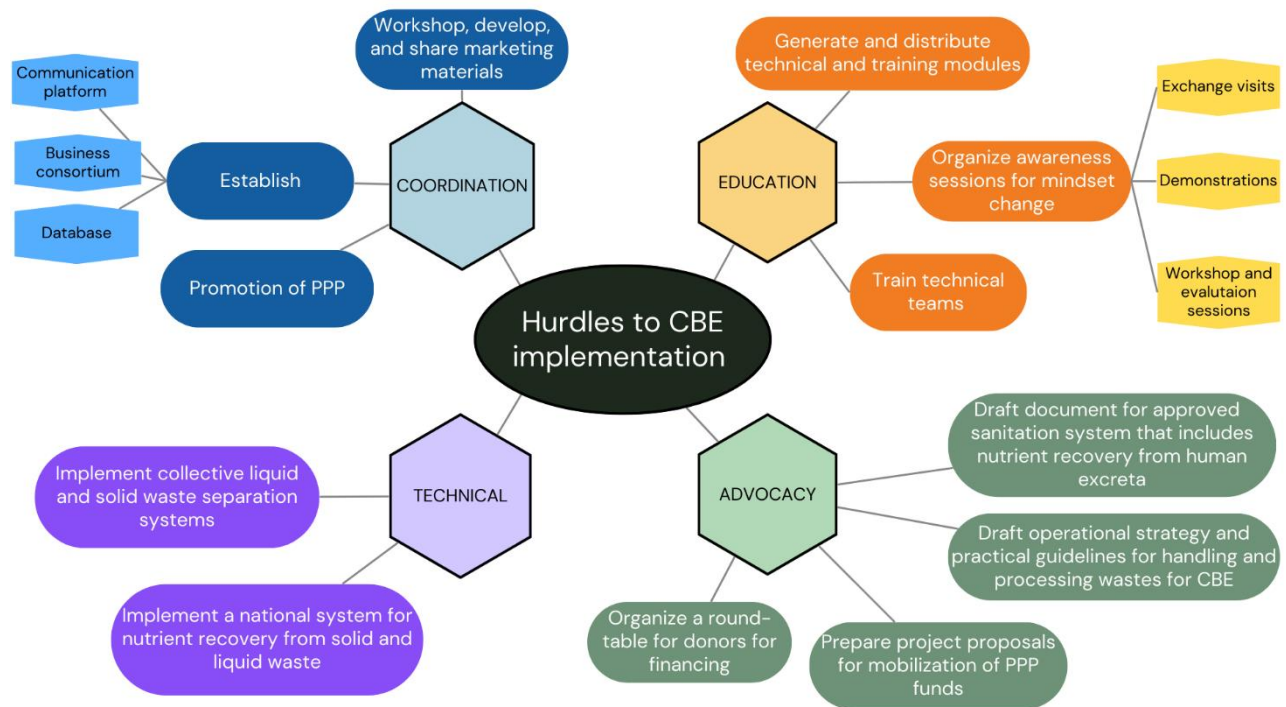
Hurdles to CBE implementation

COORDINATION

Workshop, develop, and share marketing materials

Establish

Communication platform

Business consortium

Database

Promotion of PPP

EDUCATION

Generate and distribute technical and training modules

Organize awareness sessions for mindset change

Exchange visits

Demonstrations

Workshop and evalutaion sessions

Train technical teams

TECHNICAL

Implement collective liquid and solid waste separation systems

Implement a national system for nutrient recovery from solid and liquid waste

ADVOCACY

Draft document for approved sanitation system that includes nutrient recovery from human excreta

Draft operational strategy and practical guidelines for handling and processing wastes for CBE

Organize a round-table for donors for financing

Prepare project proposals for mobilization of PPP funds